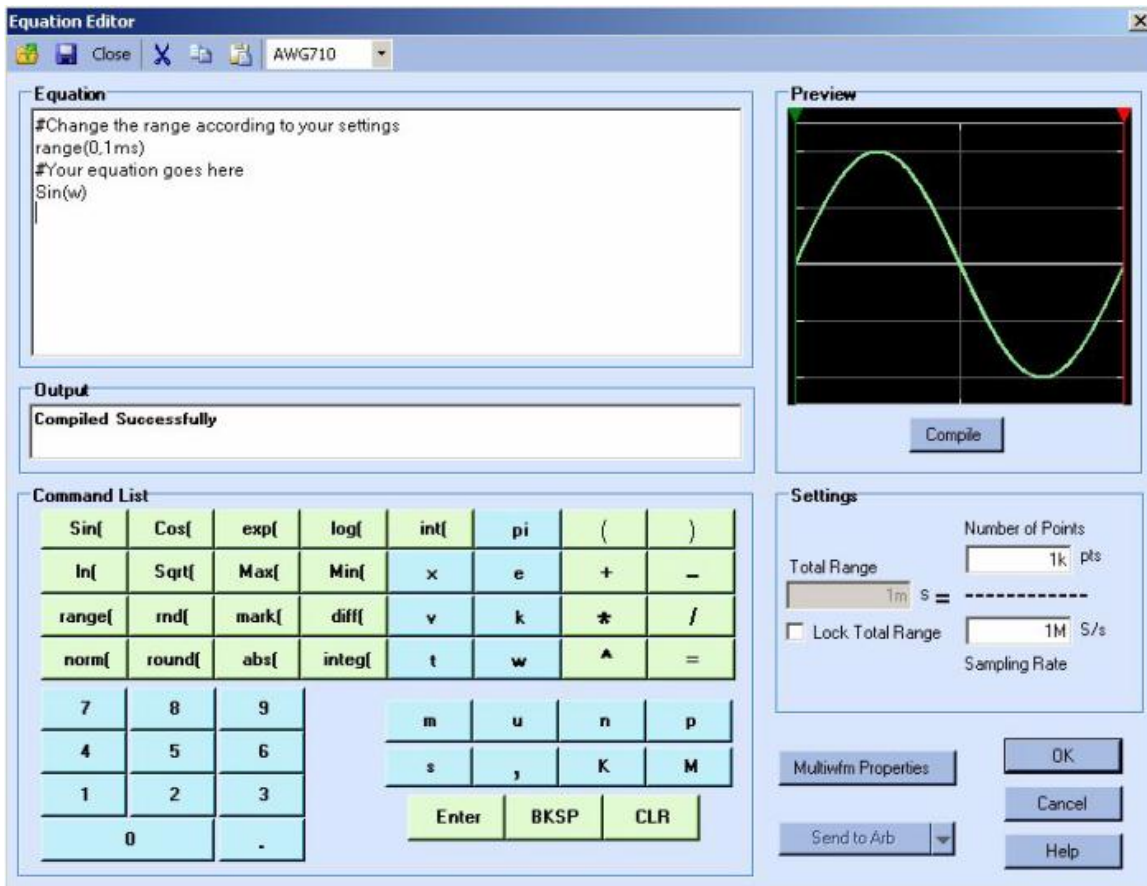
Equation Editor

Close AWG710

Equation

#Change the range according to your settings
range(0,1ms)
#Your equation goes here
Sin(w)

Preview

Output

Compiled Successfully

Compile

Command List

| Sin( | Cos( | exp( | log( | int( | pi | ( | ) |
|---|---|---|---|---|---|---|---|
| ln( | Sqrt( | Max( | Min( | x | e | + | – |
| range( | rnd( | mark( | diff( | v | k | * | / |
| norm( | round( | abs( | integ( | t | w | ^ | = |

| 7 | 8 | 9 |
|---|---|---|
| 4 | 5 | 6 |
| 1 | 2 | 3 |
| 0 | . | |

| m | u | n | p |
|---|---|---|---|
| s | , | K | M |

Enter BKSP CLR

Settings

Number of Points
1k pts

Total Range
1m s =

Lock Total Range
1M S/s
Sampling Rate

Multiwfm Properties

OK

Cancel

Send to Arb

Help